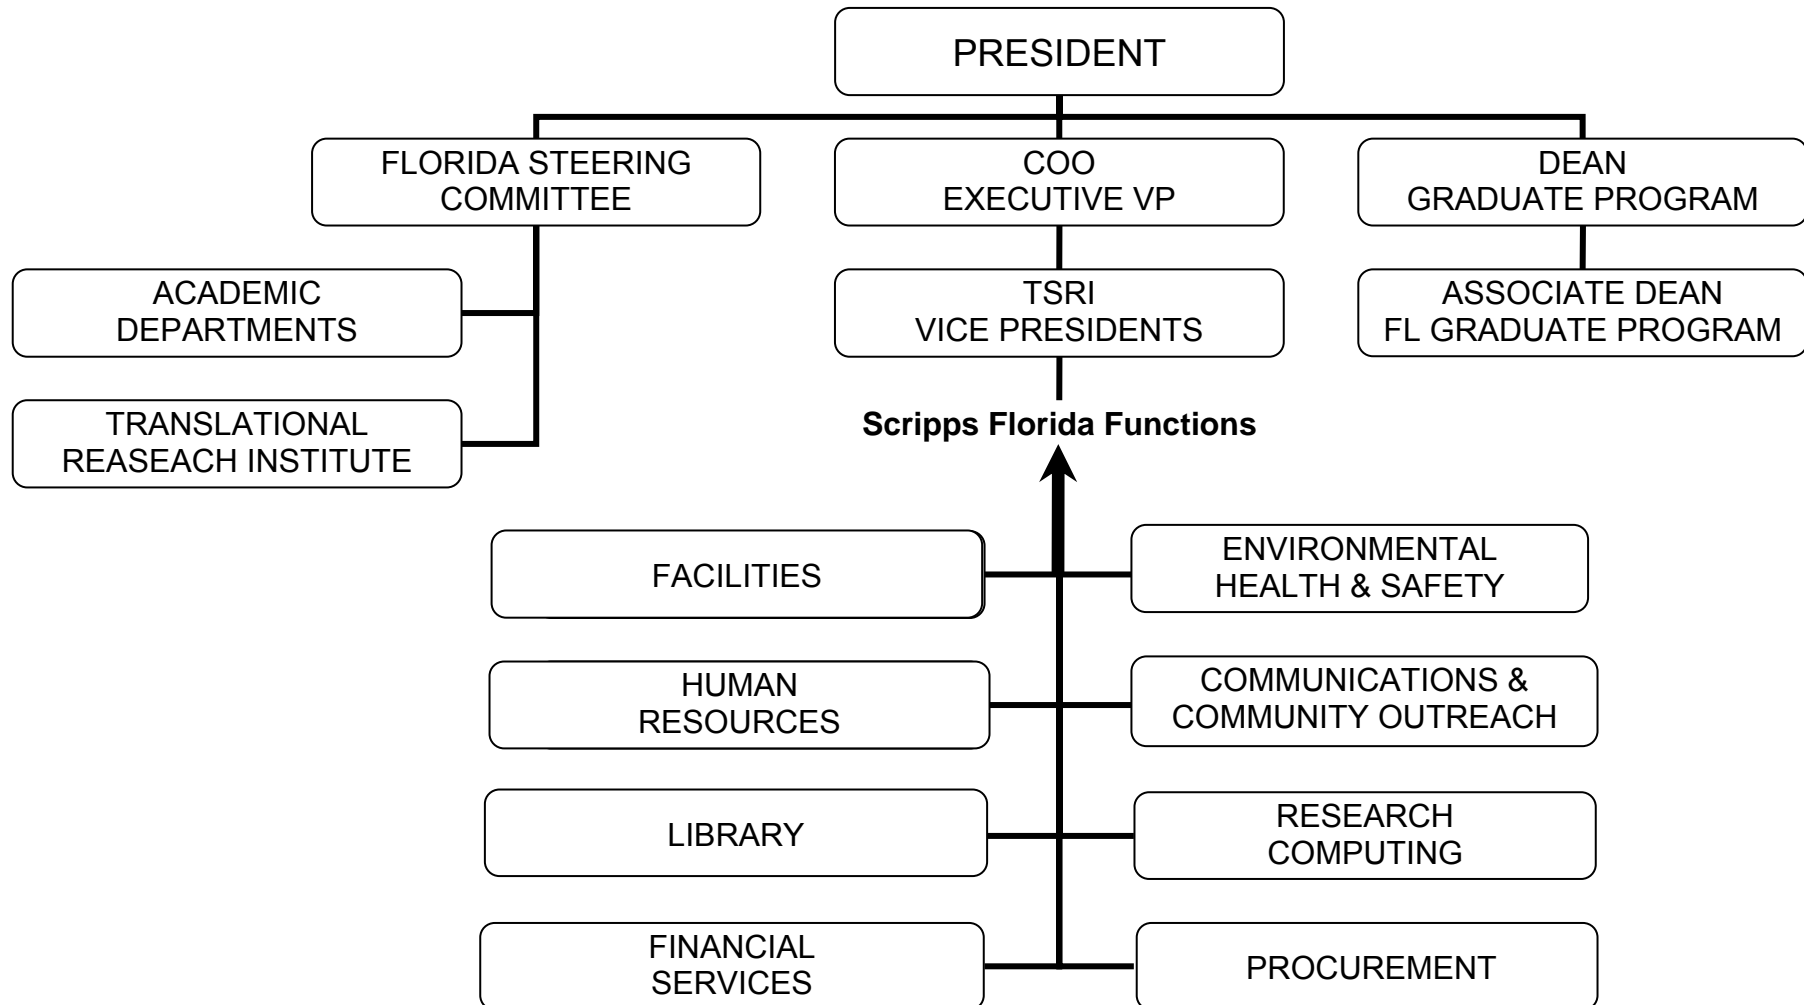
PRESIDENT

FLORIDA STEERING COMMITTEE

COO
EXECUTIVE VP

DEAN
GRADUATE PROGRAM

ACADEMIC DEPARTMENTS

TRANSLATIONAL REASEACH INSTITUTE

TSRI
VICE PRESIDENTS

ASSOCIATE DEAN
FL GRADUATE PROGRAM

Scripps Florida Functions

FACILITIES

ENVIRONMENTAL HEALTH & SAFETY

HUMAN RESOURCES

COMMUNICATIONS & COMMUNITY OUTREACH

LIBRARY

RESEARCH COMPUTING

FINANCIAL SERVICES

PROCUREMENT